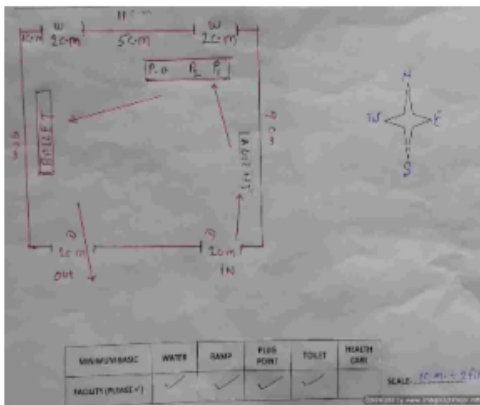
11cm
1cm W 2cm 5cm W 2cm
P.O R R
TOILET
RAMP
9cm
D 2cm OUT
D 2cm IN
N
W E
S

| MINIMUM BASIC | WATER | RAMP | PLUG POINT | TOILET | HEALTH CARE |
|---|---|---|---|---|---|
| FACILITY (PLEASE ✓) | ✓ | ✓ | ✓ | ✓ | |

SCALE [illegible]